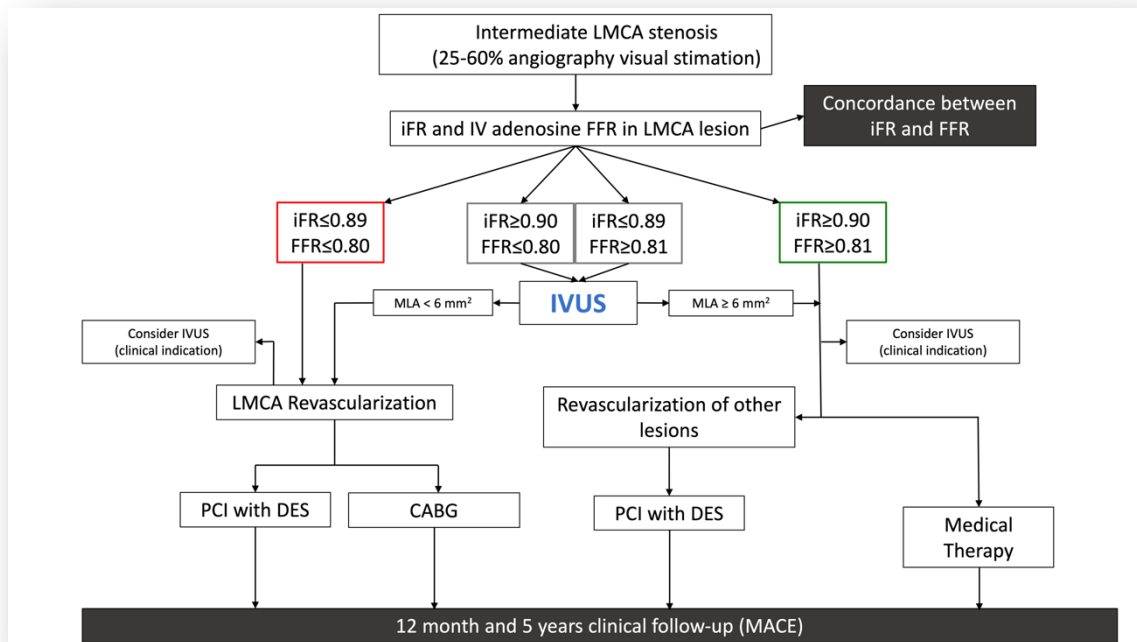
Intermediate LMCA stenosis
(25-60% angiography visual stimation)

iFR and IV adenosine FFR in LMCA lesion

Concordance between iFR and FFR

iFR≤0.89
FFR≤0.80

iFR≥0.90
FFR≤0.80

iFR≤0.89
FFR≥0.81

iFR≥0.90
FFR≥0.81

MLA < 6 mm$^2$

IVUS

MLA ≥ 6 mm$^2$

Consider IVUS
(clinical indication)

Consider IVUS
(clinical indication)

LMCA Revascularization

Revascularization of other lesions

PCI with DES

CABG

PCI with DES

Medical Therapy

12 month and 5 years clinical follow-up (MACE)